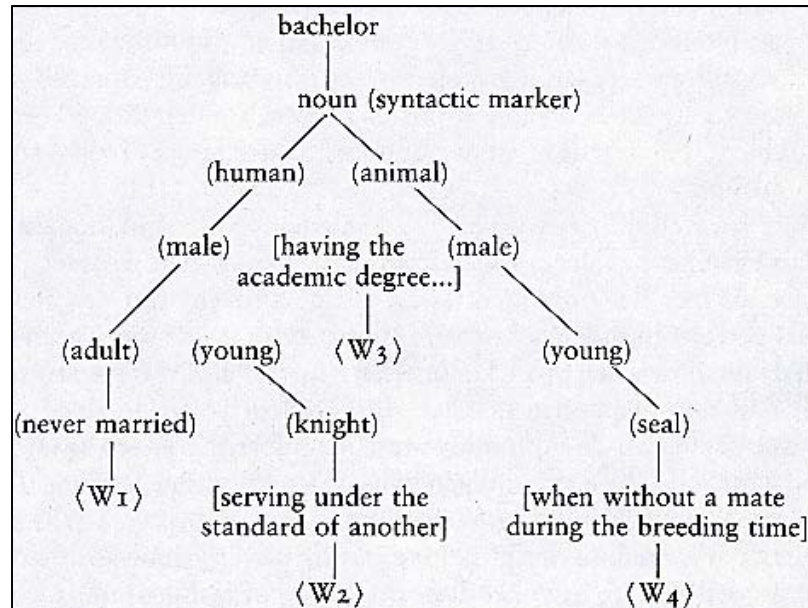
bachelor

noun (syntactic marker)

(human) (animal)

(male) [having the academic degree...] (male)

(adult) (young) ⟨W3⟩ (young)

(never married) (knight) (seal)

⟨W1⟩ [serving under the standard of another] [when without a mate during the breeding time]

⟨W2⟩ ⟨W4⟩